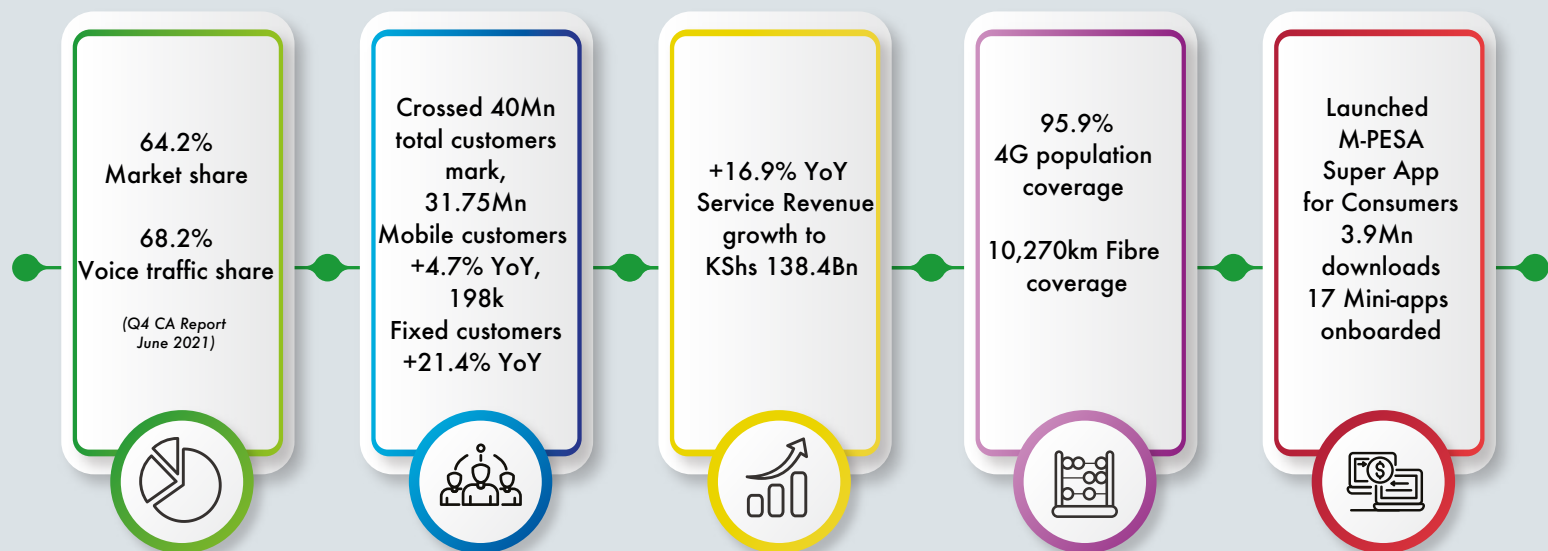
64.2%
Market share

68.2%
Voice traffic share

(Q4 CA Report June 2021)

Crossed 40Mn total customers mark,
31.75Mn Mobile customers +4.7% YoY,
198k Fixed customers +21.4% YoY

+16.9% YoY Service Revenue growth to KShs 138.4Bn

95.9%
4G population coverage

10,270km Fibre coverage

Launched M-PESA Super App for Consumers
3.9Mn downloads
17 Mini-apps onboarded